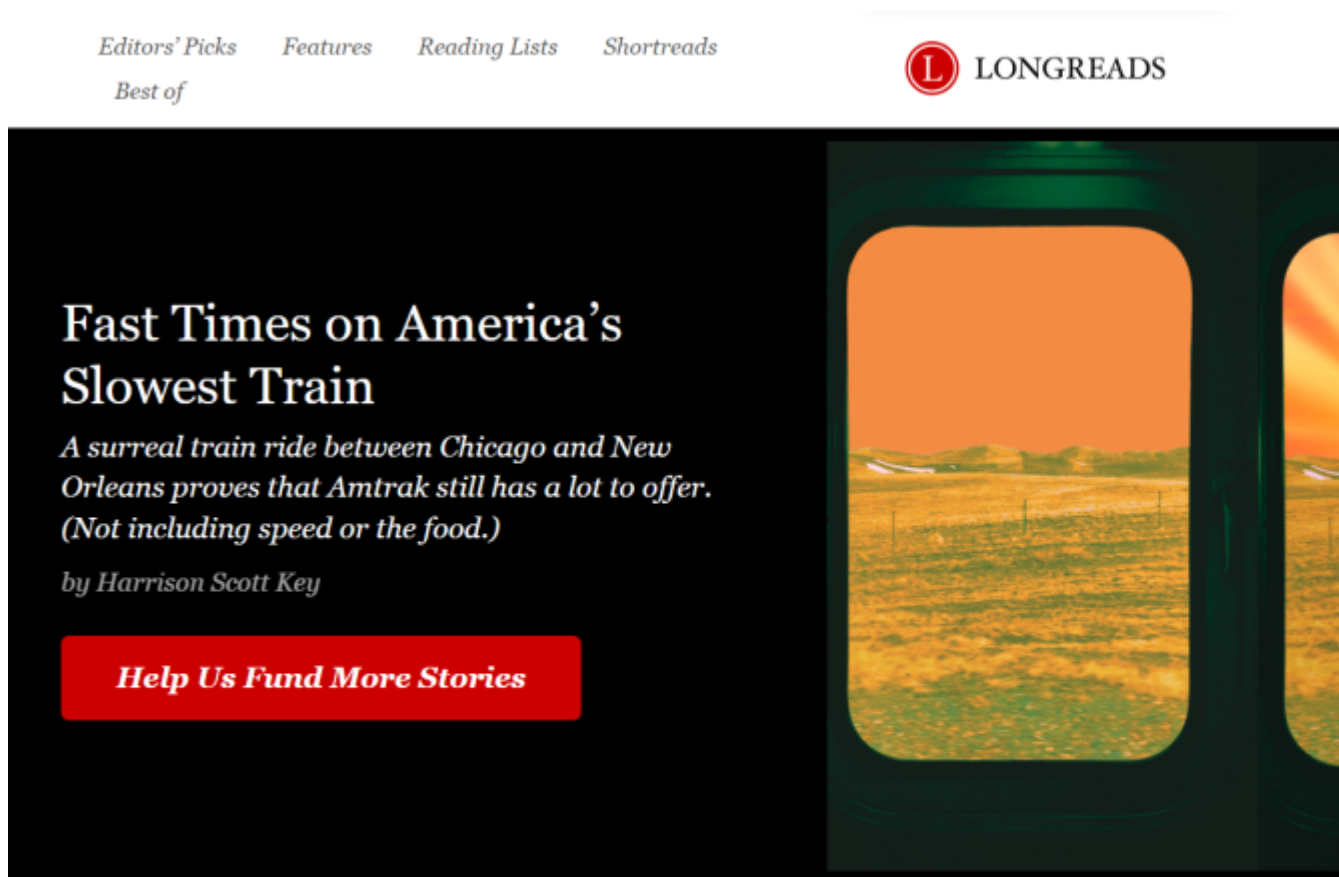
Editors' Picks Features Reading Lists Shortreads Best of

L LONGREADS

Fast Times on America's Slowest Train

A surreal train ride between Chicago and New Orleans proves that Amtrak still has a lot to offer. (Not including speed or the food.)

by Harrison Scott Key

Help Us Fund More Stories